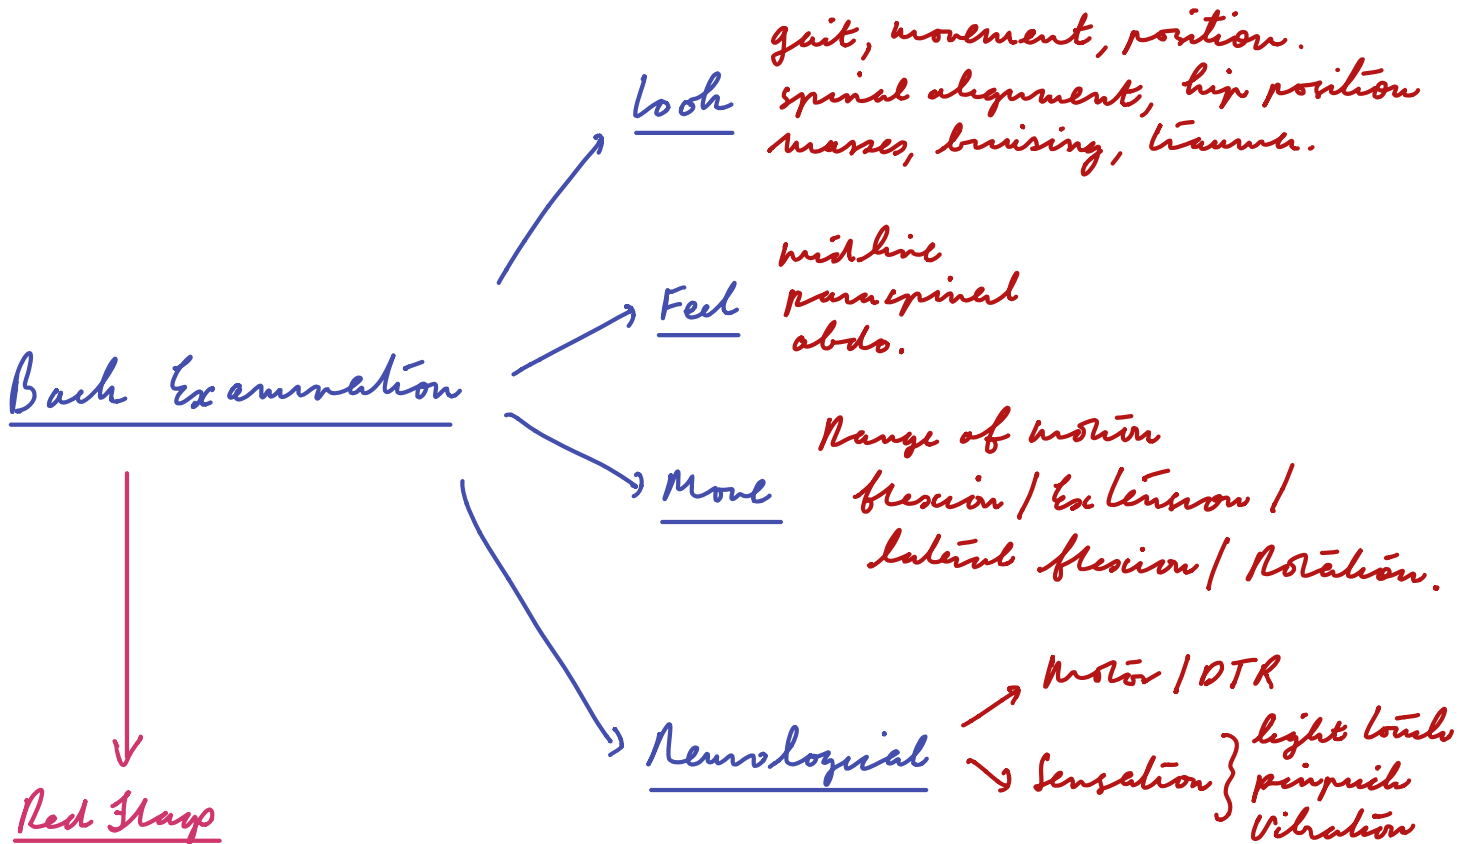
Back Examination

Look
gait, movement, position.
spinal alignment, hip position
masses, bruising, trauma.

Feel
midline
paraspinal
abdo.

Move
Range of motion
flexion / Extension /
lateral flexion / Rotation.

Neurological
Motor / DTR
Sensation } light touch
pinprick
Vibration

Red Flags